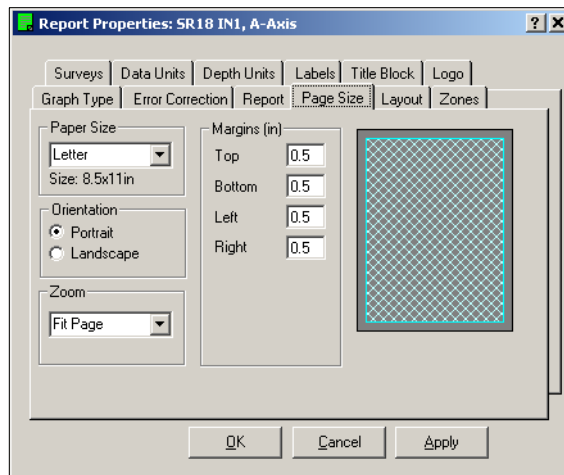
Report Properties: SR18 IN1, A-Axis

?
X

Surveys
Data Units
Depth Units
Labels
Title Block
Logo
Graph Type
Error Correction
Report
Page Size
Layout
Zones

Paper Size
Letter
Size: 8.5x11in

Orientation
Portrait
Landscape

Zoom
Fit Page

Margins (in)
Top 0.5
Bottom 0.5
Left 0.5
Right 0.5

OK
Cancel
Apply